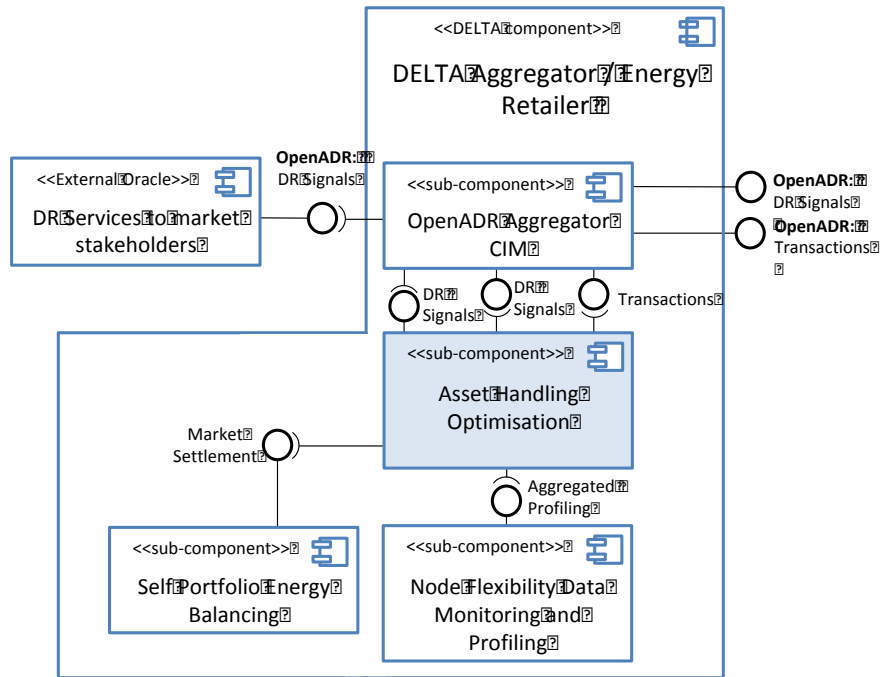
<<DELTA component>>

DELTA Aggregator / Energy Retailer

<<External Oracle>>

DR Services to market stakeholders

**OpenADR:** DR Signals

<<sub-component>>

OpenADR Aggregator CIM

**OpenADR:** DR Signals

**OpenADR:** Transactions

DR Signals

DR Signals

Transactions

<<sub-component>>

Asset Handling Optimisation

Market Settlement

Aggregated Profiling

<<sub-component>>

Self Portfolio Energy Balancing

<<sub-component>>

Node Flexibility Data Monitoring and Profiling